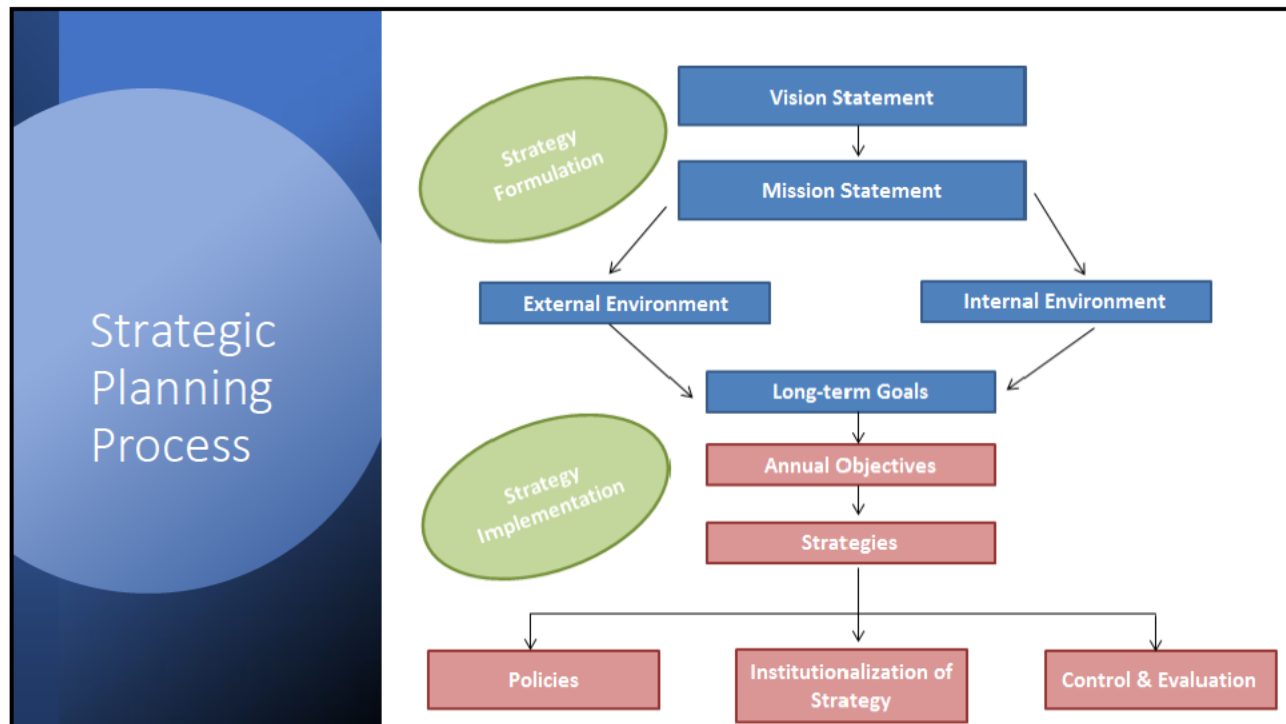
Strategic Planning Process

Strategy Formulation

Vision Statement

Mission Statement

External Environment

Internal Environment

Long-term Goals

Strategy Implementation

Annual Objectives

Strategies

Policies

Institutionalization of Strategy

Control & Evaluation